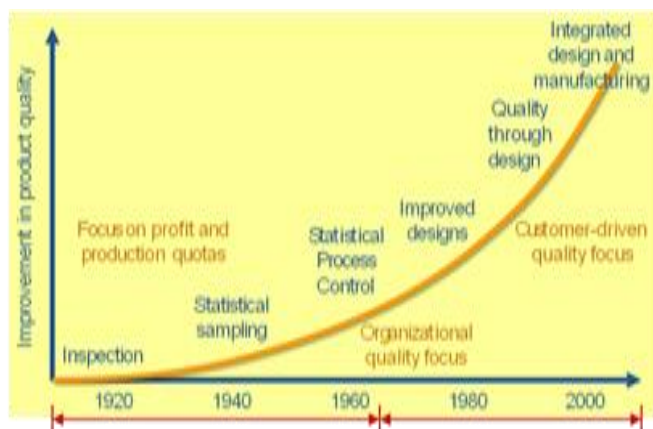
Improvement in product quality

Integrated design and manufacturing

Quality through design

Improved designs

Customer-driven quality focus

Focus on profit and production quotas

Statistical Process Control

Statistical sampling

Organizational quality focus

Inspection

1920

1940

1960

1980

2000